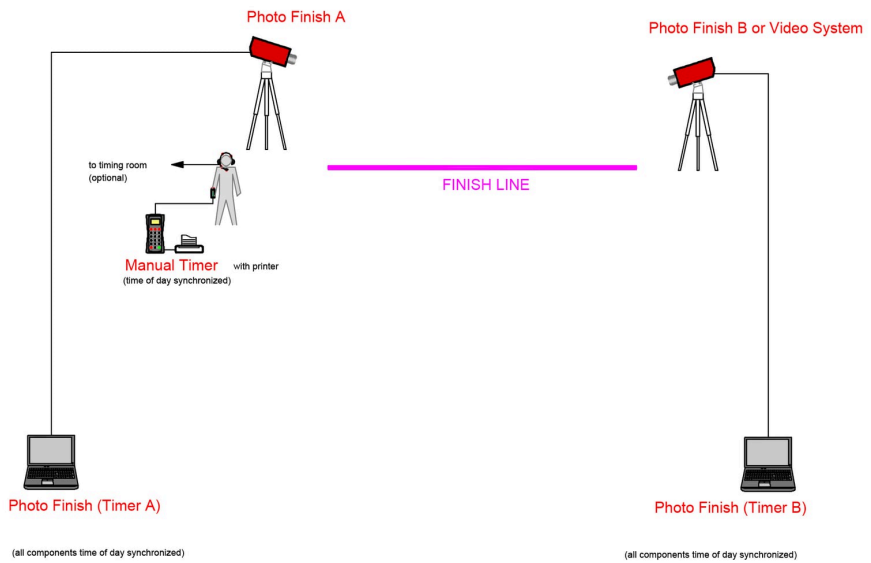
Photo Finish A

Photo Finish B or Video System

to timing room
(optional)

FINISH LINE

Manual Timer with printer
(time of day synchronized)

Photo Finish (Timer A)

Photo Finish (Timer B)

(all components time of day synchronized)

(all components time of day synchronized)